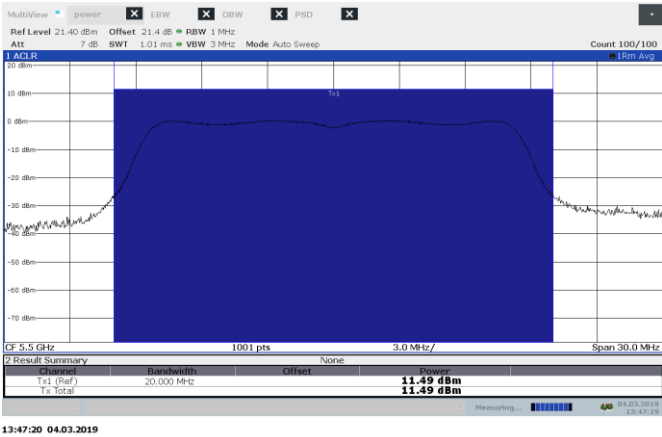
MultiView power EBW OBW PSD

Ref Level 21.40 dBm Offset 21.4 dB RBW 1 MHz
Att 7 dB SWT 1.01 ms VBW 3 MHz Mode Auto Sweep Count 100/100

1 ACLR 1Rm Avg

20 dBm
10 dBm
0 dBm
-10 dBm
-20 dBm
-30 dBm
-40 dBm
-50 dBm
-60 dBm
-70 dBm

Tx1

CF 5.5 GHz 1001 pts 3.0 MHz/ Span 30.0 MHz

2 Result Summary None

| Channel | Bandwidth | Offset | Power |
|---|---|---|---|
| Tx1 (Ref) | 20.000 MHz | | 11.49 dBm |
| Tx Total | | | 11.49 dBm |

Measuring... 04.03.2019 13:47:19

13:47:20 04.03.2019